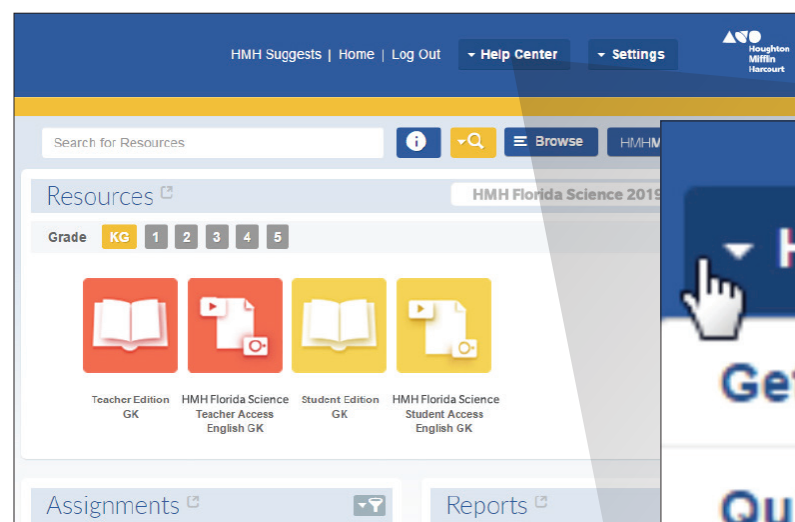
HMH Suggests | Home | Log Out Help Center Settings

Houghton Mifflin Harcourt

Search for Resources

Browse

HMHM

Resources

HMH Florida Science 2019

Grade KG 1 2 3 4 5

Teacher Edition GK

HMH Florida Science Teacher Access English GK

Student Edition GK

HMH Florida Science Student Access English GK

Assignments

Reports

H

Ge

Qu